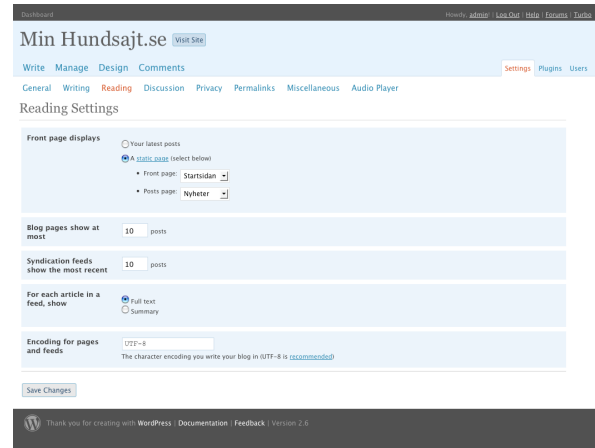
Dashboard

Howdy, admin! | Log Out | Help | Forums | Turbo

Min Hundsajt.se Visit Site

Write Manage Design Comments

Settings Plugins Users

General Writing Reading Discussion Privacy Permalinks Miscellaneous Audio Player

Reading Settings

Front page displays

Your latest posts

A static page (select below)

• Front page: Startsidan

• Posts page: Nyheter

Blog pages show at most

10 posts

Syndication feeds show the most recent

10 posts

For each article in a feed, show

Full text

Summary

Encoding for pages and feeds

UTF-8

The character encoding you write your blog in (UTF-8 is recommended)

Save Changes

Thank you for creating with WordPress | Documentation | Feedback | Version 2.6